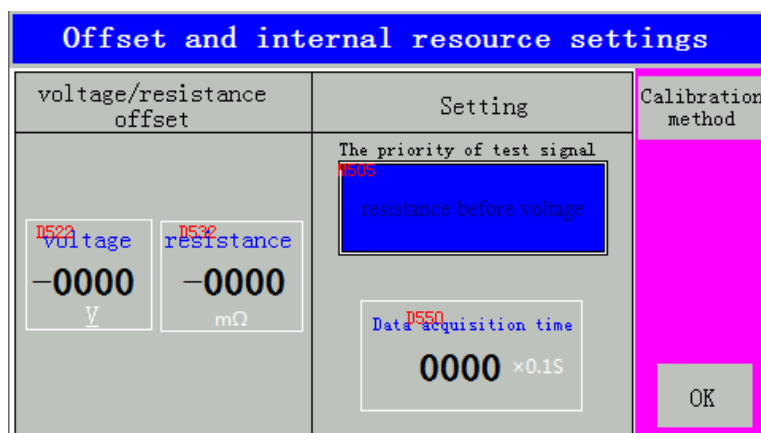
Offset and internal resource settings

voltage/resistance offset

Setting

Calibration method

The priority of test signal

M505

resistance before voltage

D522
voltage
-0000
V

D532
resistance
-0000
mΩ

D550
Data acquisition time
0000 ×0.1S

OK